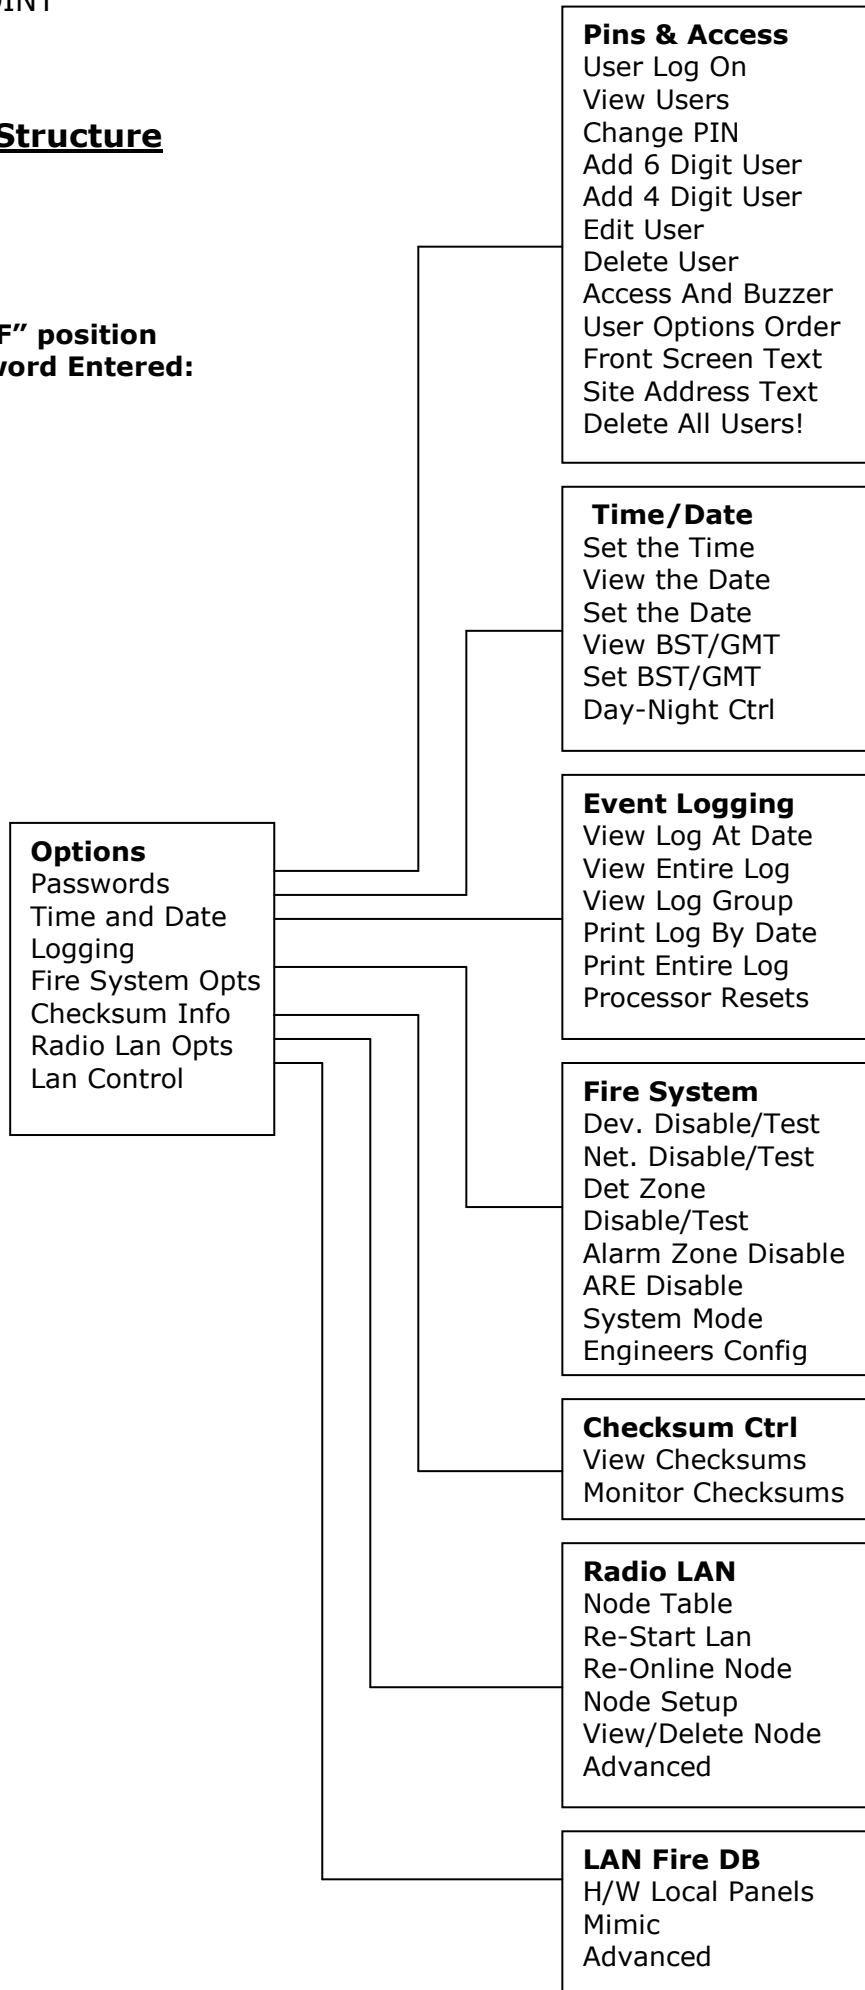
OINT

Structure

F" position
word Entered:

Pins & Access
User Log On
View Users
Change PIN
Add 6 Digit User
Add 4 Digit User
Edit User
Delete User
Access And Buzzer
User Options Order
Front Screen Text
Site Address Text
Delete All Users!

Time/Date
Set the Time
View the Date
Set the Date
View BST/GMT
Set BST/GMT
Day-Night Ctrl

Options
Passwords
Time and Date
Logging
Fire System Opts
Checksum Info
Radio Lan Opts
Lan Control

Event Logging
View Log At Date
View Entire Log
View Log Group
Print Log By Date
Print Entire Log
Processor Resets

Fire System
Dev. Disable/Test
Net. Disable/Test
Det Zone
Disable/Test
Alarm Zone Disable
ARE Disable
System Mode
Engineers Config

Checksum Ctrl
View Checksums
Monitor Checksums

Radio LAN
Node Table
Re-Start Lan
Re-Online Node
Node Setup
View/Delete Node
Advanced

LAN Fire DB
H/W Local Panels
Mimic
Advanced